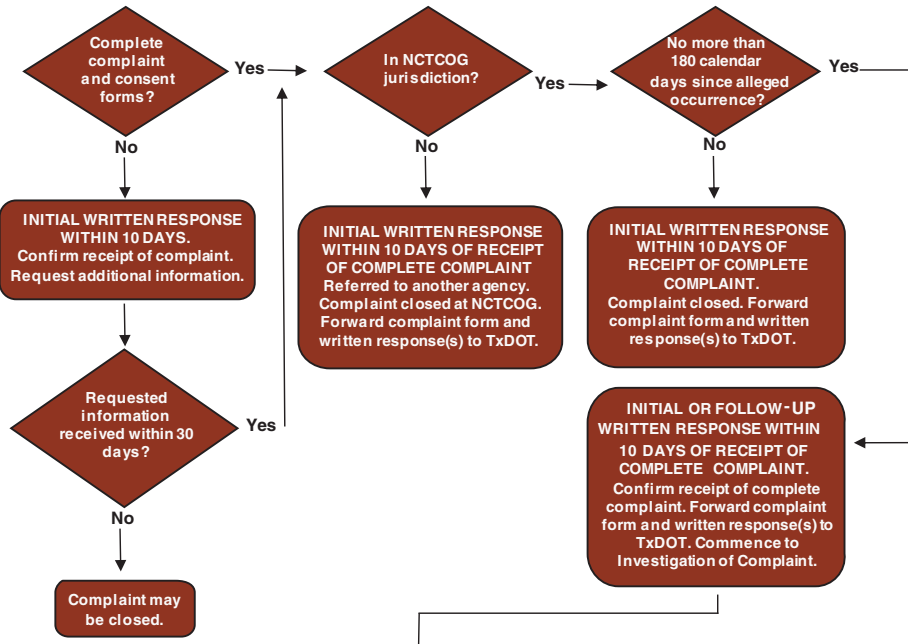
Complete complaint and consent forms?

Yes

No

INITIAL WRITTEN RESPONSE WITHIN 10 DAYS. Confirm receipt of complaint. Request additional information.

Requested information received within 30 days?

Yes

No

Complaint may be closed.

In NCTCOG jurisdiction?

Yes

No

INITIAL WRITTEN RESPONSE WITHIN 10 DAYS OF RECEIPT OF COMPLETE COMPLAINT Referred to another agency. Complaint closed at NCTCOG. Forward complaint form and written response(s) to TxDOT.

No more than 180 calendar days since alleged occurrence?

Yes

No

INITIAL WRITTEN RESPONSE WITHIN 10 DAYS OF RECEIPT OF COMPLETE COMPLAINT. Complaint closed. Forward complaint form and written response(s) to TxDOT.

INITIAL OR FOLLOW-UP WRITTEN RESPONSE WITHIN 10 DAYS OF RECEIPT OF COMPLETE COMPLAINT. Confirm receipt of complete complaint. Forward complaint form and written response(s) to TxDOT. Commence to Investigation of Complaint.